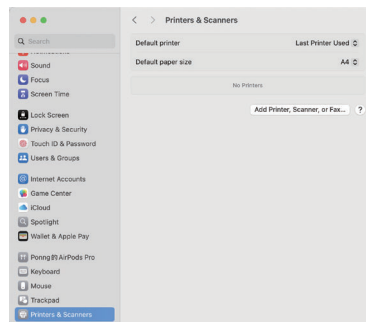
Q Search

Sound

Focus

Screen Time

Lock Screen

Privacy & Security

Touch ID & Password

Users & Groups

Internet Accounts

Game Center

iCloud

Spotlight

Wallet & Apple Pay

Ponng的AirPods Pro

Keyboard

Mouse

Trackpad

Printers & Scanners

Printers & Scanners

Default printer Last Printer Used

Default paper size A4

No Printers

Add Printer, Scanner, or Fax...

?